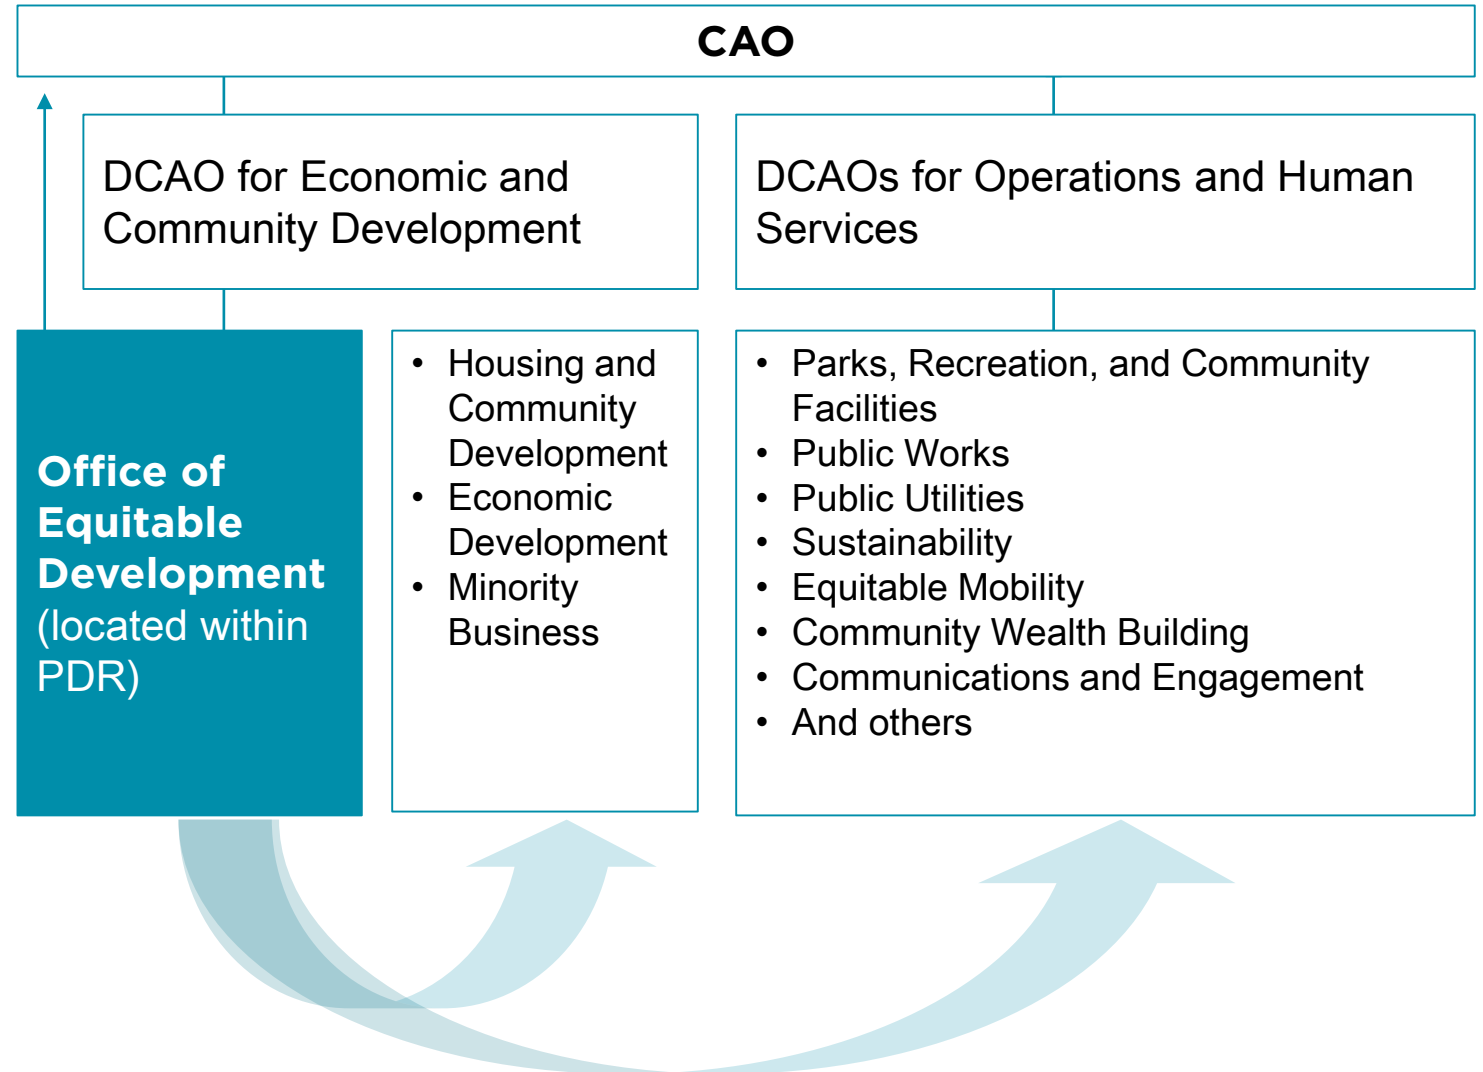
CAO

DCAO for Economic and Community Development

DCAOs for Operations and Human Services

Office of Equitable Development (located within PDR)

- Housing and Community Development
- Economic Development
- Minority Business

- Parks, Recreation, and Community Facilities
- Public Works
- Public Utilities
- Sustainability
- Equitable Mobility
- Community Wealth Building
- Communications and Engagement
- And others